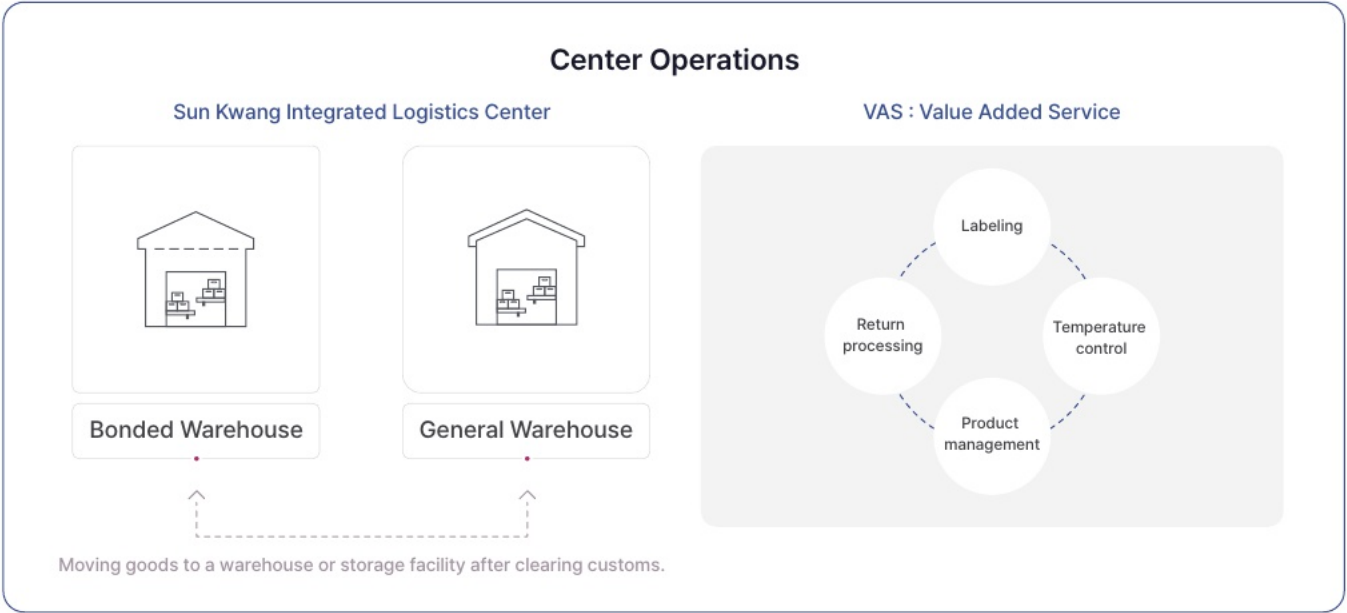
Center Operations

Sun Kwang Integrated Logistics Center

Bonded Warehouse

General Warehouse

Moving goods to a warehouse or storage facility after clearing customs.

VAS : Value Added Service

Labeling

Return processing

Temperature control

Product management